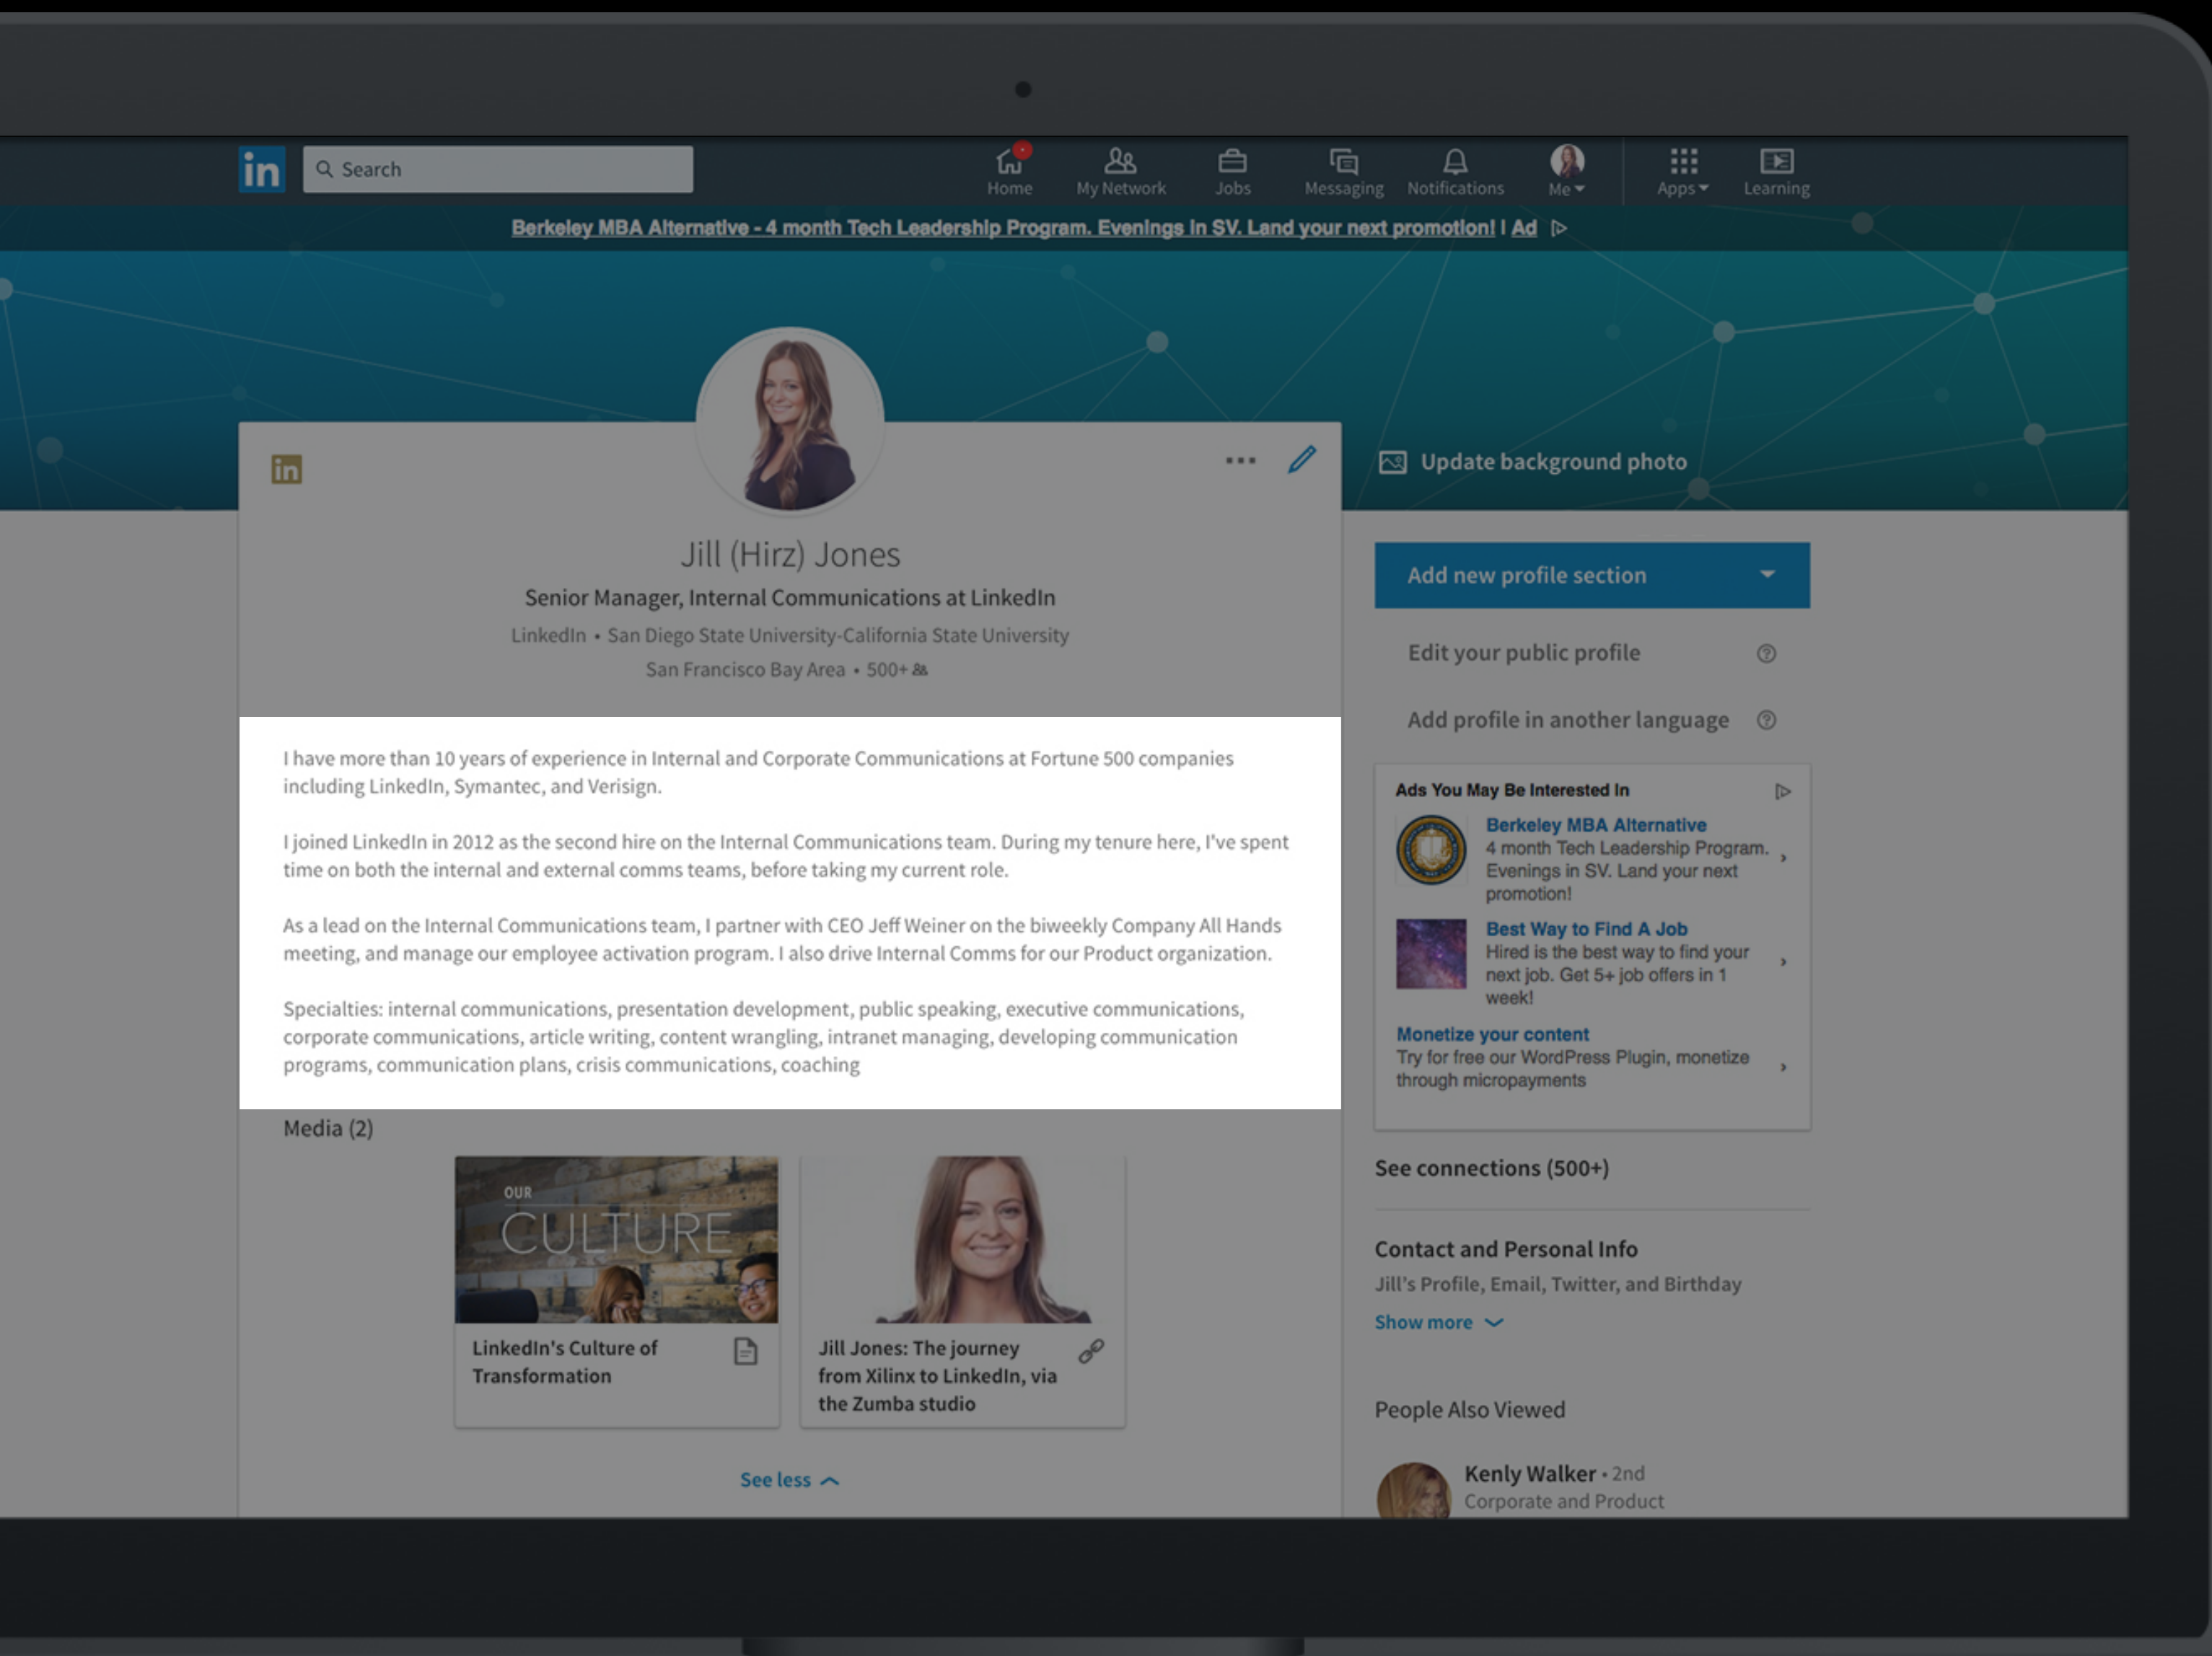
in Search

Home My Network Jobs Messaging Notifications Me Apps Learning

Berkeley MBA Alternative - 4 month Tech Leadership Program. Evenings in SV. Land your next promotion! | Ad

Update background photo

Jill (Hirz) Jones

Senior Manager, Internal Communications at LinkedIn

LinkedIn • San Diego State University-California State University

San Francisco Bay Area • 500+

I have more than 10 years of experience in Internal and Corporate Communications at Fortune 500 companies including LinkedIn, Symantec, and Verisign.

I joined LinkedIn in 2012 as the second hire on the Internal Communications team. During my tenure here, I've spent time on both the internal and external comms teams, before taking my current role.

As a lead on the Internal Communications team, I partner with CEO Jeff Weiner on the biweekly Company All Hands meeting, and manage our employee activation program. I also drive Internal Comms for our Product organization.

Specialties: internal communications, presentation development, public speaking, executive communications, corporate communications, article writing, content wrangling, intranet managing, developing communication programs, communication plans, crisis communications, coaching

Media (2)

OUR CULTURE

LinkedIn's Culture of Transformation

Jill Jones: The journey from Xilinx to LinkedIn, via the Zumba studio

See less

Add new profile section

Edit your public profile

Add profile in another language

Ads You May Be Interested In

Berkeley MBA Alternative
4 month Tech Leadership Program. Evenings in SV. Land your next promotion!

Best Way to Find A Job
Hired is the best way to find your next job. Get 5+ job offers in 1 week!

Monetize your content
Try for free our WordPress Plugin, monetize through micropayments

See connections (500+)

Contact and Personal Info
Jill's Profile, Email, Twitter, and Birthday
Show more

People Also Viewed

Kenly Walker • 2nd
Corporate and Product